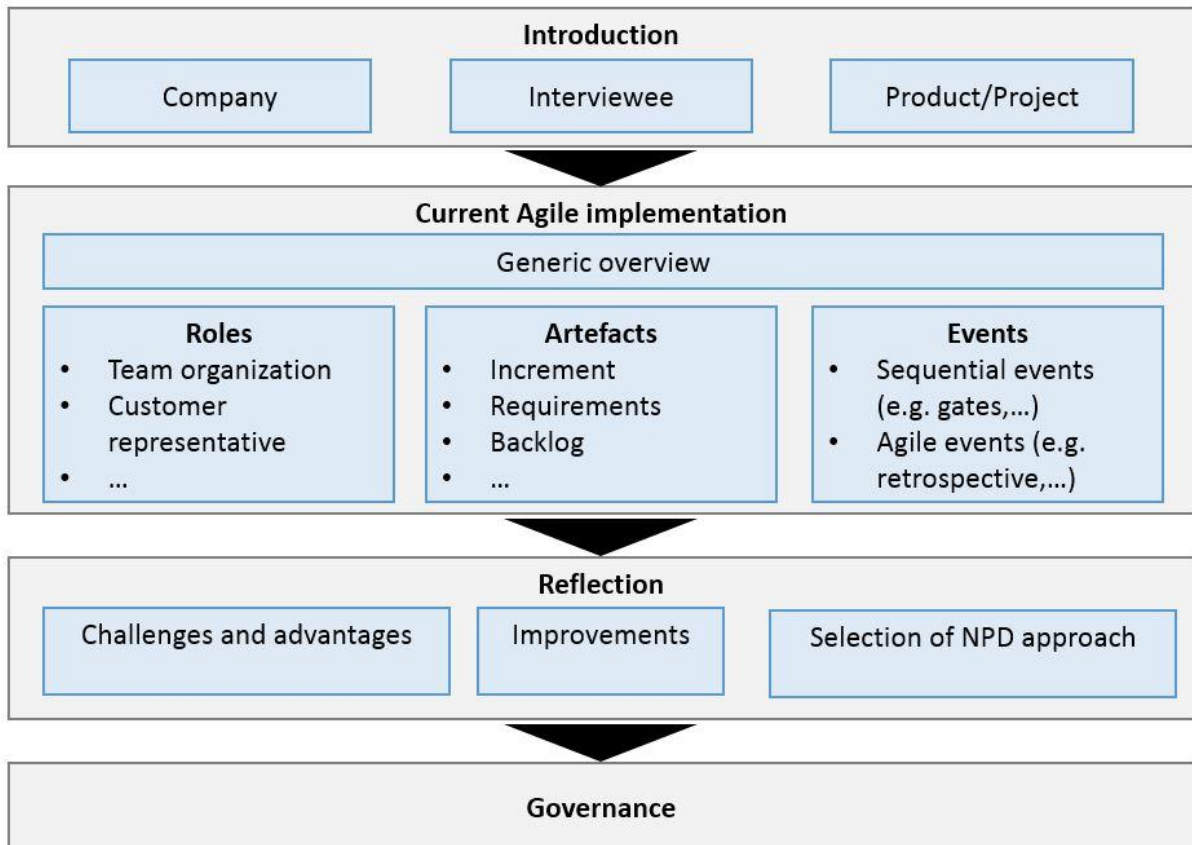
Introduction

Company

Interviewee

Product/Project

Current Agile implementation

Generic overview

Roles
- Team organization
- Customer representative
- …

Artefacts
- Increment
- Requirements
- Backlog
- …

Events
- Sequential events (e.g. gates,…)
- Agile events (e.g. retrospective,…)

Reflection

Challenges and advantages

Improvements

Selection of NPD approach

Governance